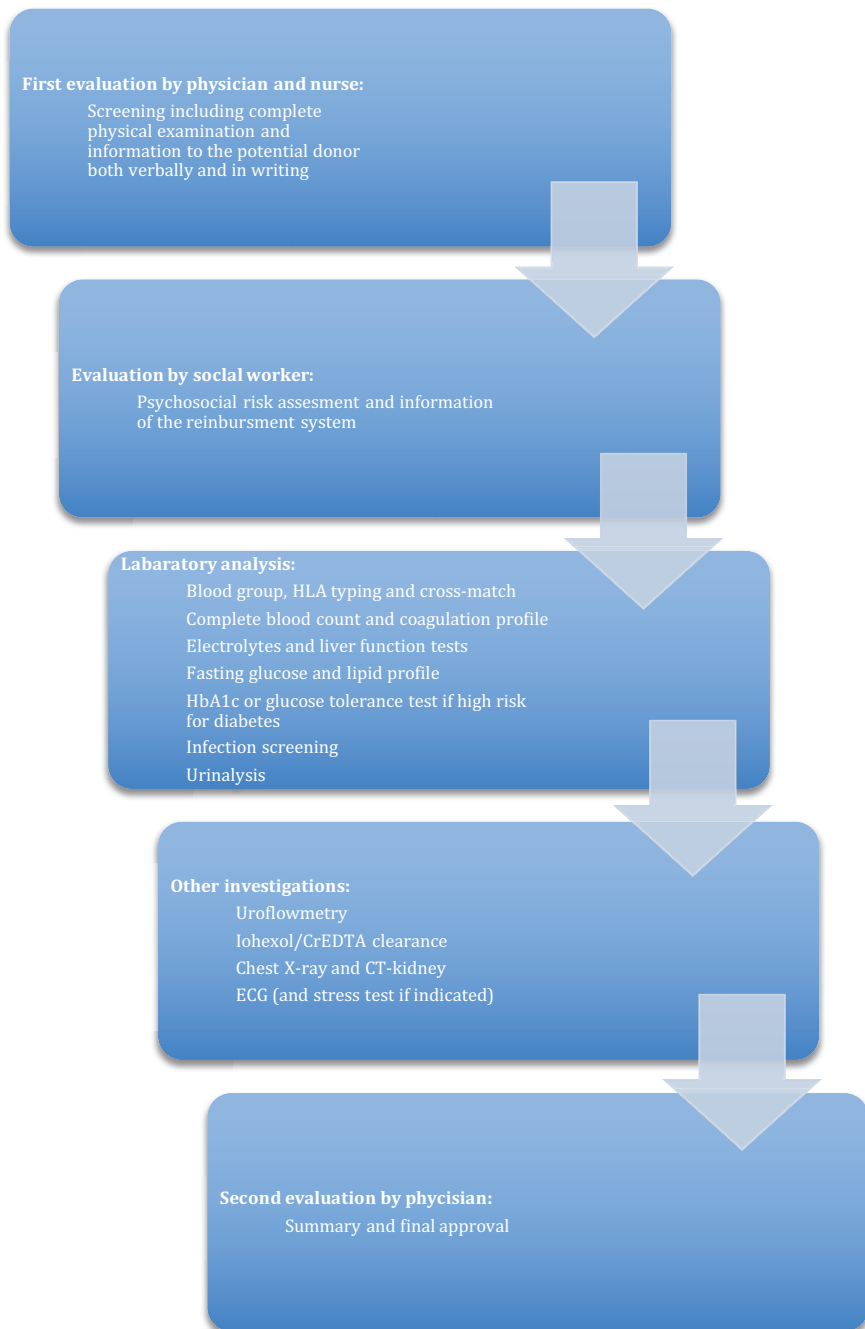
First evaluation by physician and nurse:
Screening including complete physical examination and information to the potential donor both verbally and in writing

Evaluation by soclal worker:
Psychosocial risk assesment and information of the reinbursment system

Labaratory analysis:
Blood group, HLA typing and cross-match
Complete blood count and coagulation profile
Electrolytes and liver function tests
Fasting glucose and lipid profile
HbA1c or glucose tolerance test if high risk for diabetes
Infection screening
Urinalysis

Other investigations:
Uroflowmetry
Iohexol/CrEDTA clearance
Chest X-ray and CT-kidney
ECG (and stress test if indicated)

Second evaluation by phycisian:
Summary and final approval